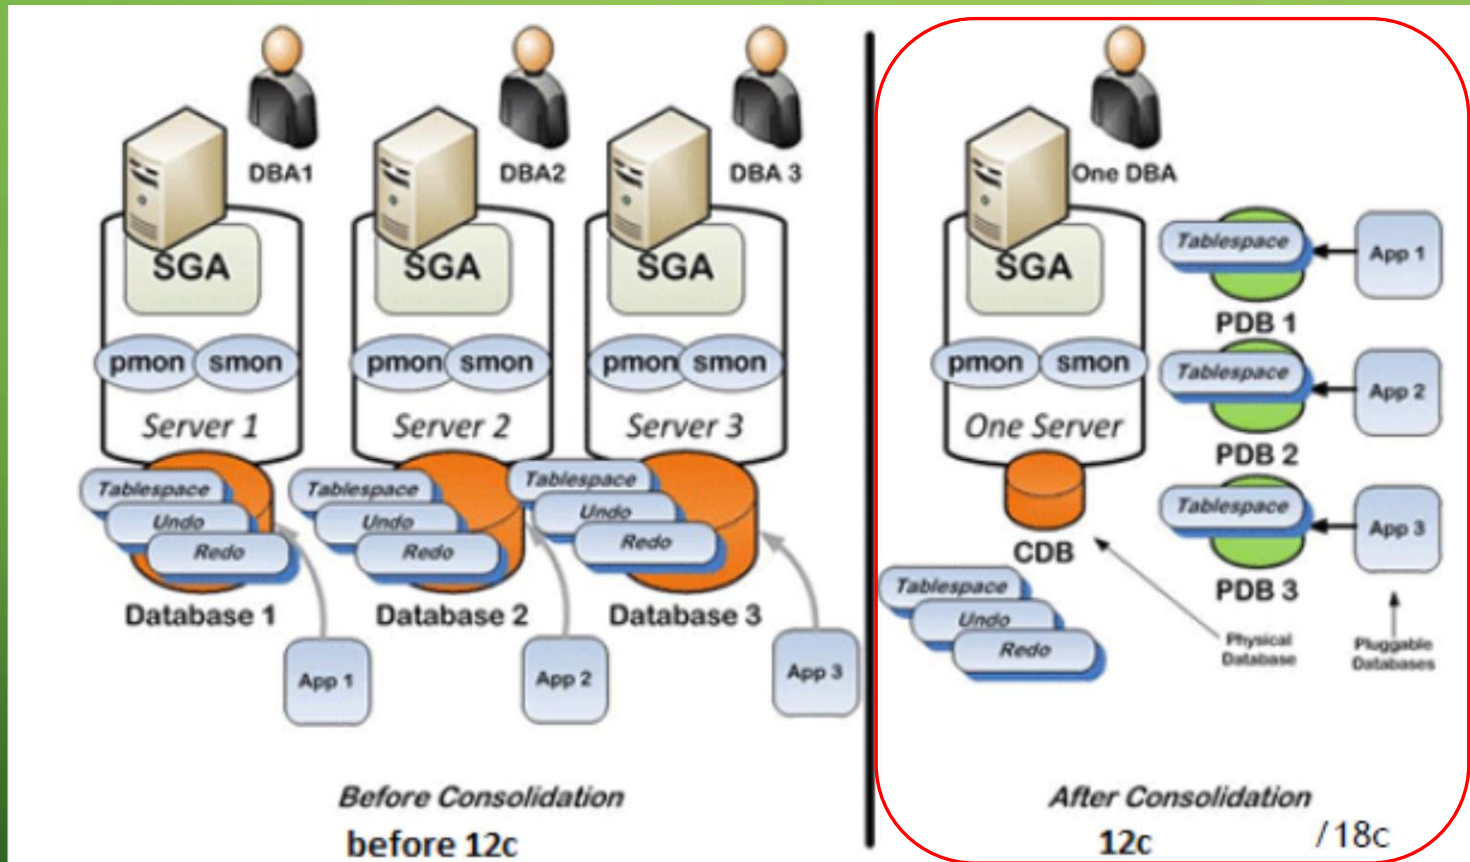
DBA1
SGA
pmon smon
Server 1
Tablespace
Undo
Redo
Database 1
App 1

DBA2
SGA
pmon smon
Server 2
Tablespace
Undo
Redo
Database 2
App 2

DBA 3
SGA
pmon smon
Server 3
Tablespace
Undo
Redo
Database 3
App 3

Before Consolidation
before 12c

One DBA
SGA
pmon smon
One Server
CDB
Tablespace
Undo
Redo
Tablespace
PDB 1
App 1
Tablespace
PDB 2
App 2
Tablespace
PDB 3
App 3
Physical Database
Pluggable Databases

After Consolidation
12c /18c